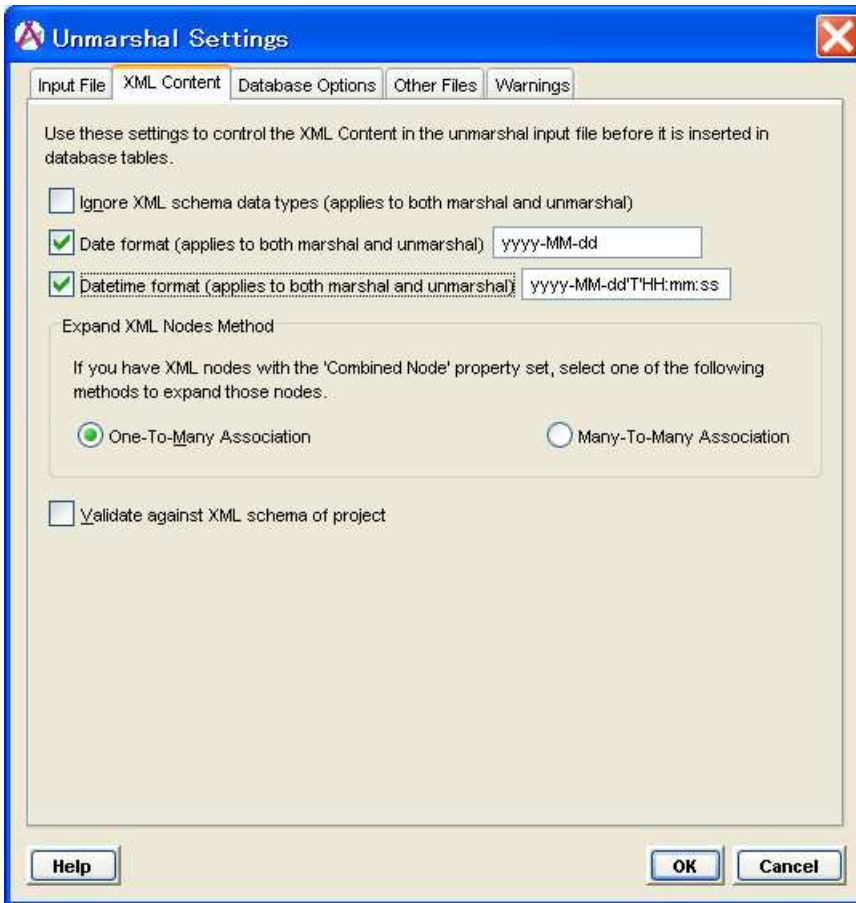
Unmarshal Settings

Input File | XML Content | Database Options | Other Files | Warnings

Use these settings to control the XML Content in the unmarshal input file before it is inserted in database tables.

Ignore XML schema data types (applies to both marshal and unmarshal)

Date format (applies to both marshal and unmarshal) yyyy-MM-dd

Datetime format (applies to both marshal and unmarshal) yyyy-MM-dd'T'HH:mm:ss

Expand XML Nodes Method

If you have XML nodes with the 'Combined Node' property set, select one of the following methods to expand those nodes.

One-To-Many Association

Many-To-Many Association

Validate against XML schema of project

Help

OK

Cancel